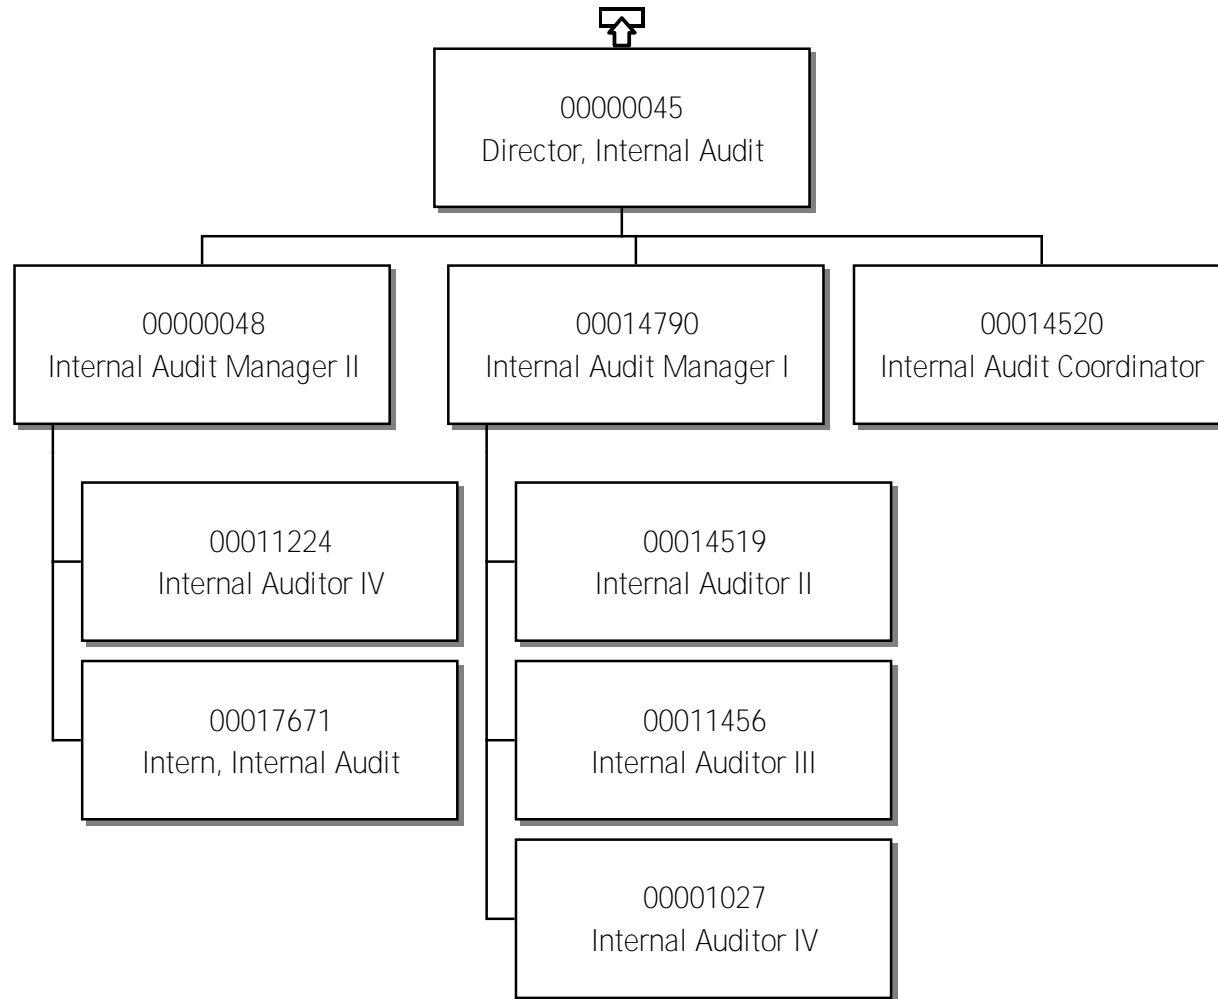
00000045
Director, Internal Audit

00000048
Internal Audit Manager II

00014790
Internal Audit Manager I

00014520
Internal Audit Coordinator

00011224
Internal Auditor IV

00017671
Intern, Internal Audit

00014519
Internal Auditor II

00011456
Internal Auditor III

00001027
Internal Auditor IV